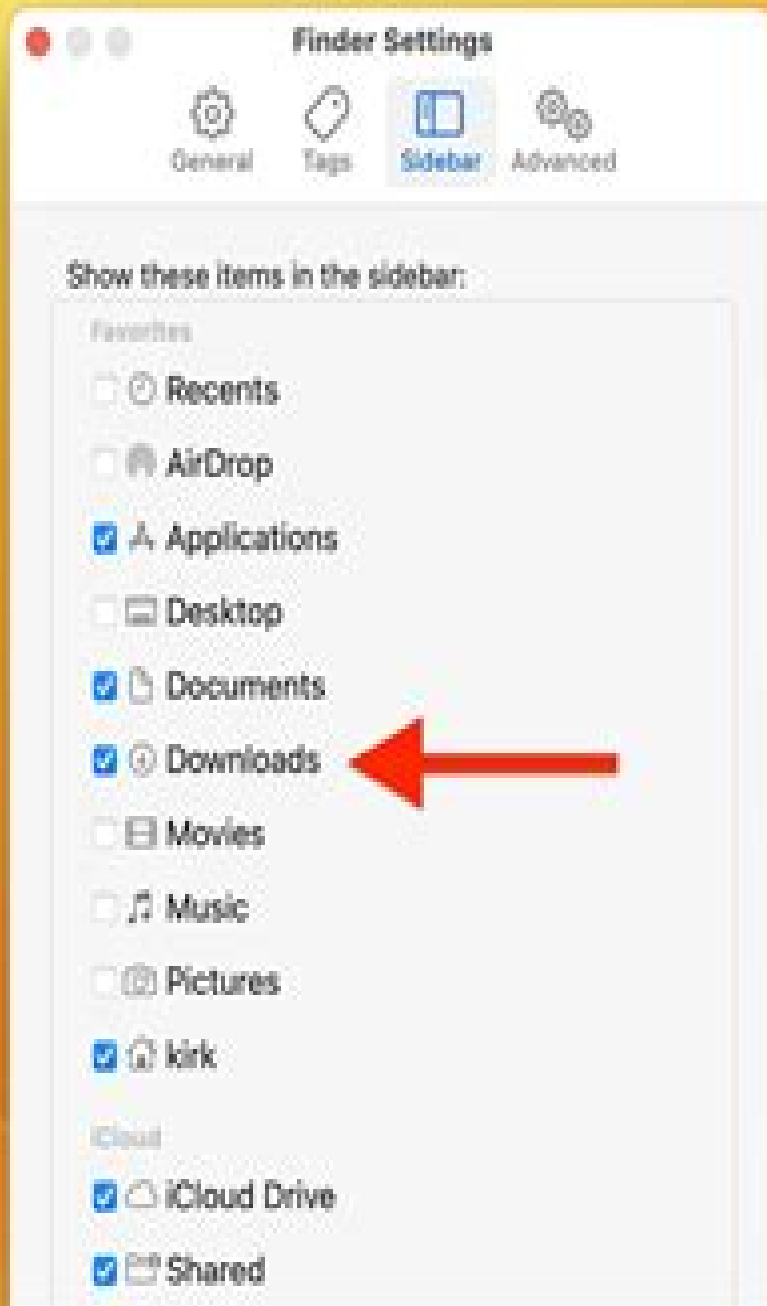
Finder Settings

General Tags Sidebar Advanced

Show these items in the sidebar:

Favorites

Recents

AirDrop

Applications

Desktop

Documents

Downloads

Movies

Music

Pictures

kirk

iCloud

iCloud Drive

Shared